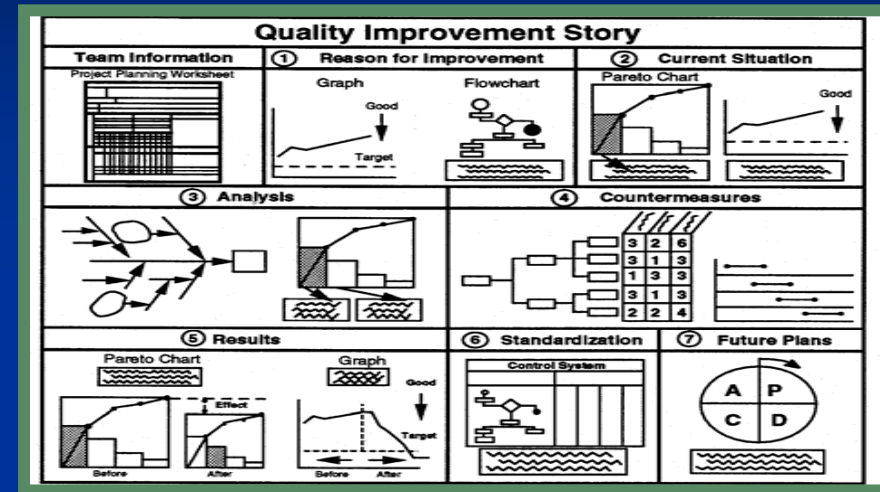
Quality Improvement Story

Team Information
Project Planning Worksheet

① Reason for Improvement
Graph
Good
Target
Flowchart

② Current Situation
Pareto Chart
Good

③ Analysis

④ Countermeasures

| 3 | 2 | 6 |
|---|---|---|
| 3 | 1 | 3 |
| 1 | 3 | 3 |
| 3 | 1 | 3 |
| 2 | 2 | 4 |

⑤ Results
Pareto Chart
Effect
Before
After
Graph
Good
Target
Before
After

⑥ Standardization
Control System

⑦ Future Plans
A P
C D